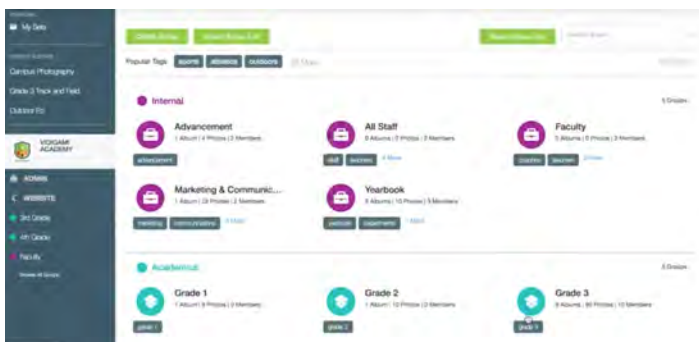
My Sets

Campus Photography

Grade 3 Track and Field

Outdoor Ed

VIDIGAMI ACADEMY

ADMIN

WEBSITE

3rd Grade

4th Grade

Faculty

Popular Tags: sports athletics outdoors

Internal

Advancement

1 Album | 4 Photos | 2 Members

advancement

All Staff

staff teachers

Faculty

coaches teachers

Marketing & Communic...

marketing communications

Yearbook

yearbook organization

Academics

Grade 1

grade 1

Grade 2

grade 2

Grade 3

grade 3